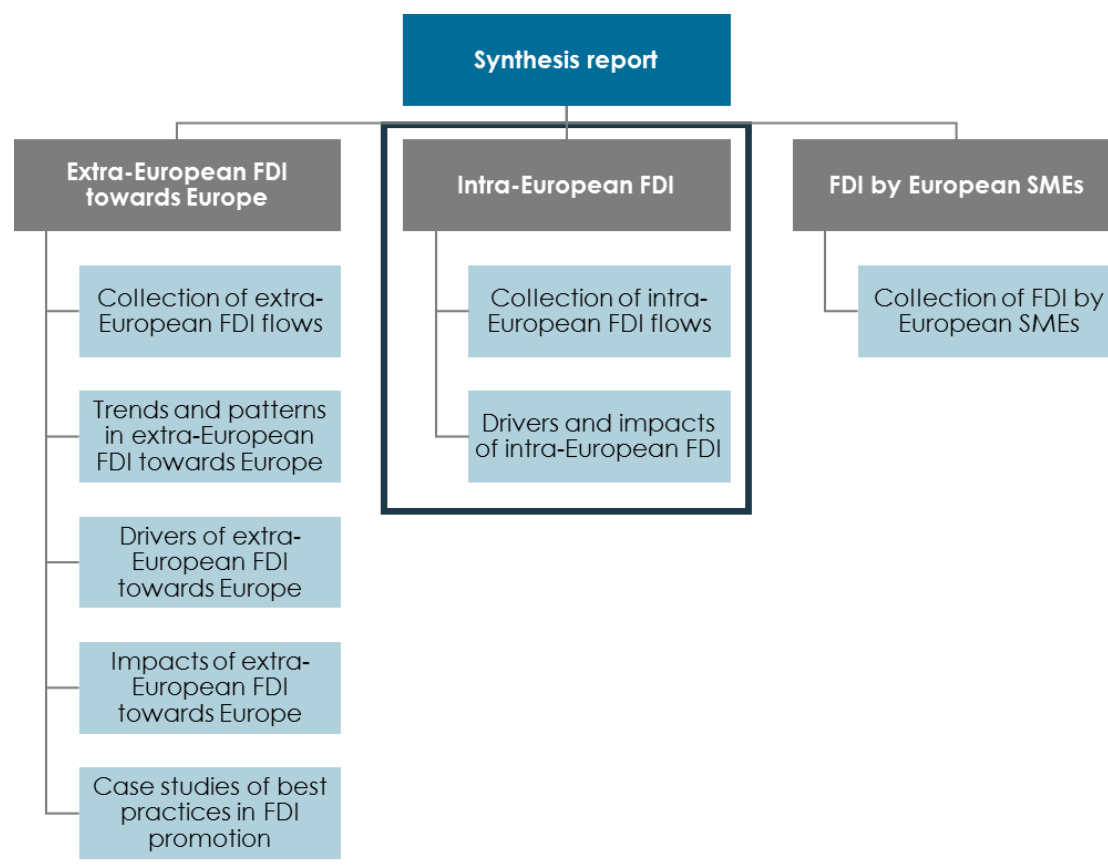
Synthesis report

Extra-European FDI towards Europe

Collection of extra-European FDI flows

Trends and patterns in extra-European FDI towards Europe

Drivers of extra-European FDI towards Europe

Impacts of extra-European FDI towards Europe

Case studies of best practices in FDI promotion

Intra-European FDI

Collection of intra-European FDI flows

Drivers and impacts of intra-European FDI

FDI by European SMEs

Collection of FDI by European SMEs